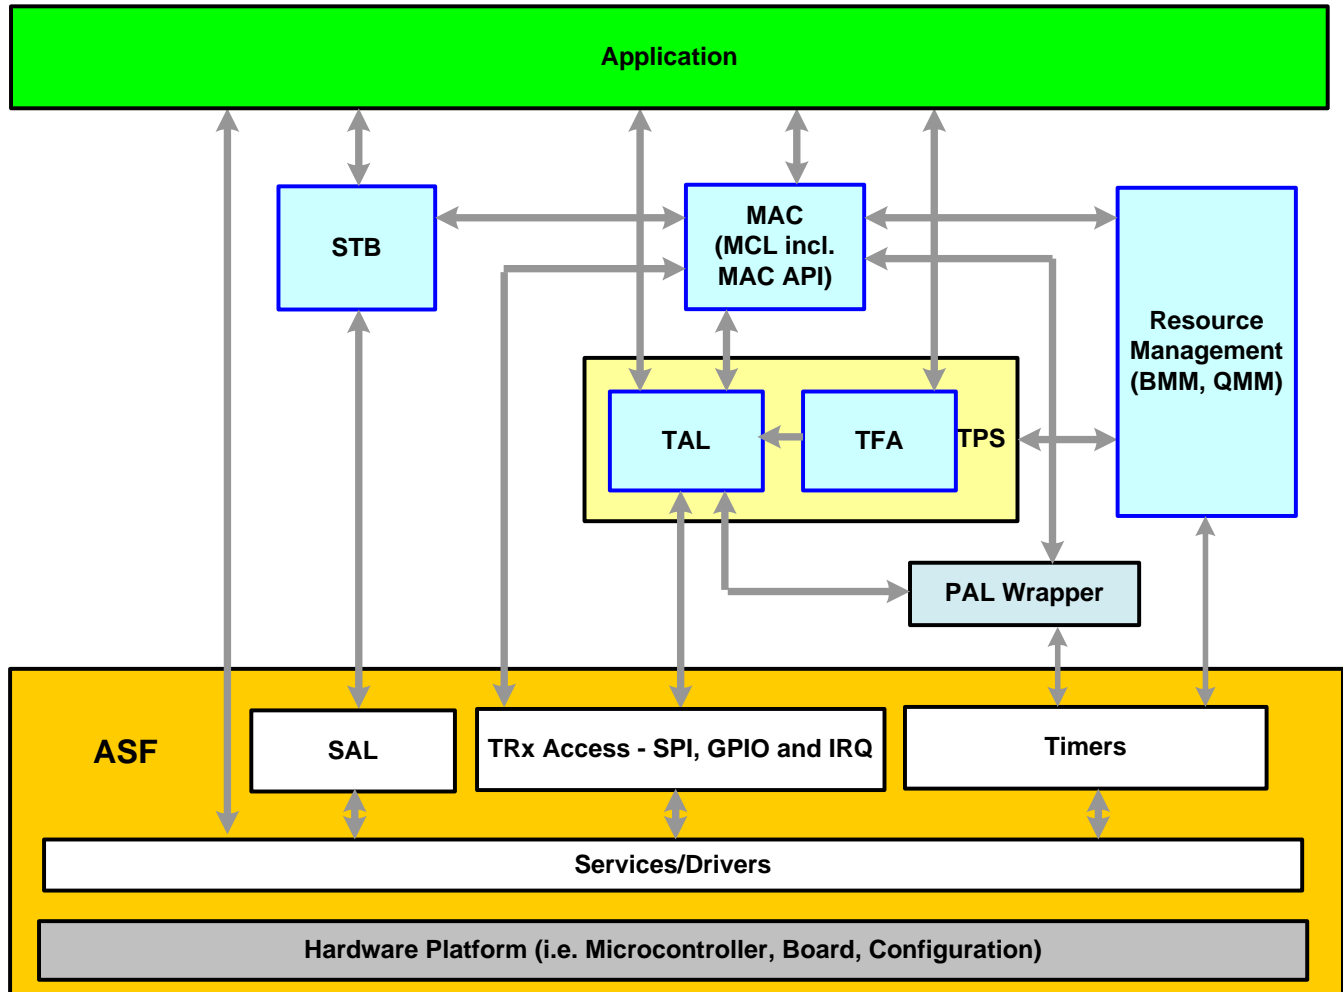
Application

STB

MAC (MCL incl. MAC API)

Resource Management (BMM, QMM)

TAL

TFA

TPS

PAL Wrapper

ASF

SAL

TRx Access - SPI, GPIO and IRQ

Timers

Services/Drivers

Hardware Platform (i.e. Microcontroller, Board, Configuration)